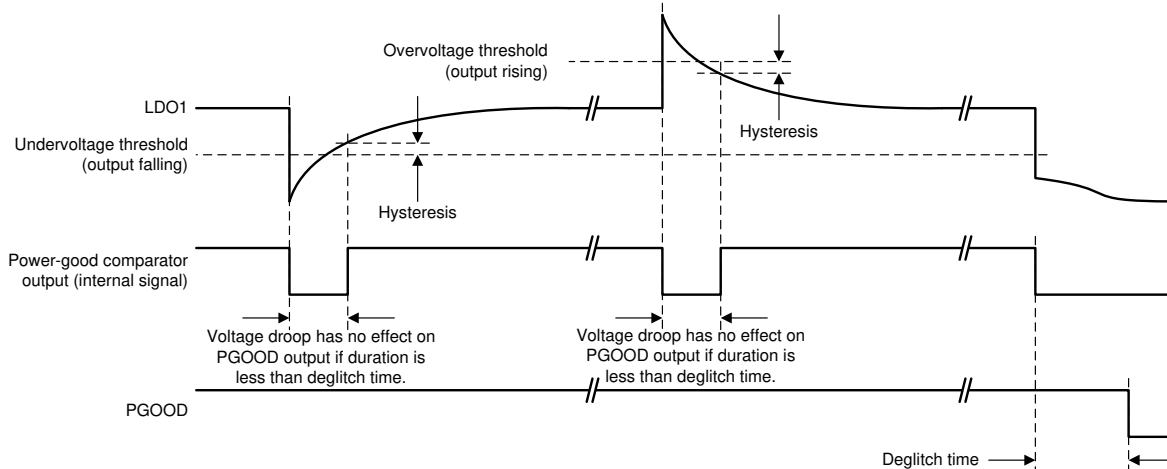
Overvoltage threshold (output rising)

LDO1

Hysteresis

Undervoltage threshold (output falling)

Hysteresis

Power-good comparator output (internal signal)

Voltage droop has no effect on PGOOD output if duration is less than deglitch time.

Voltage droop has no effect on PGOOD output if duration is less than deglitch time.

PGOOD

Deglitch time